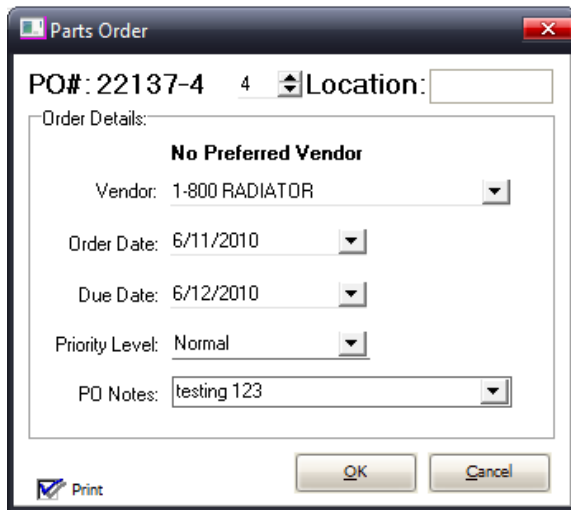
Parts Order

PO#: 22137-4 4 Location:

Order Details:

No Preferred Vendor

Vendor: 1-800 RADIATOR

Order Date: 6/11/2010

Due Date: 6/12/2010

Priority Level: Normal

PO Notes: testing 123

Print

OK

Cancel